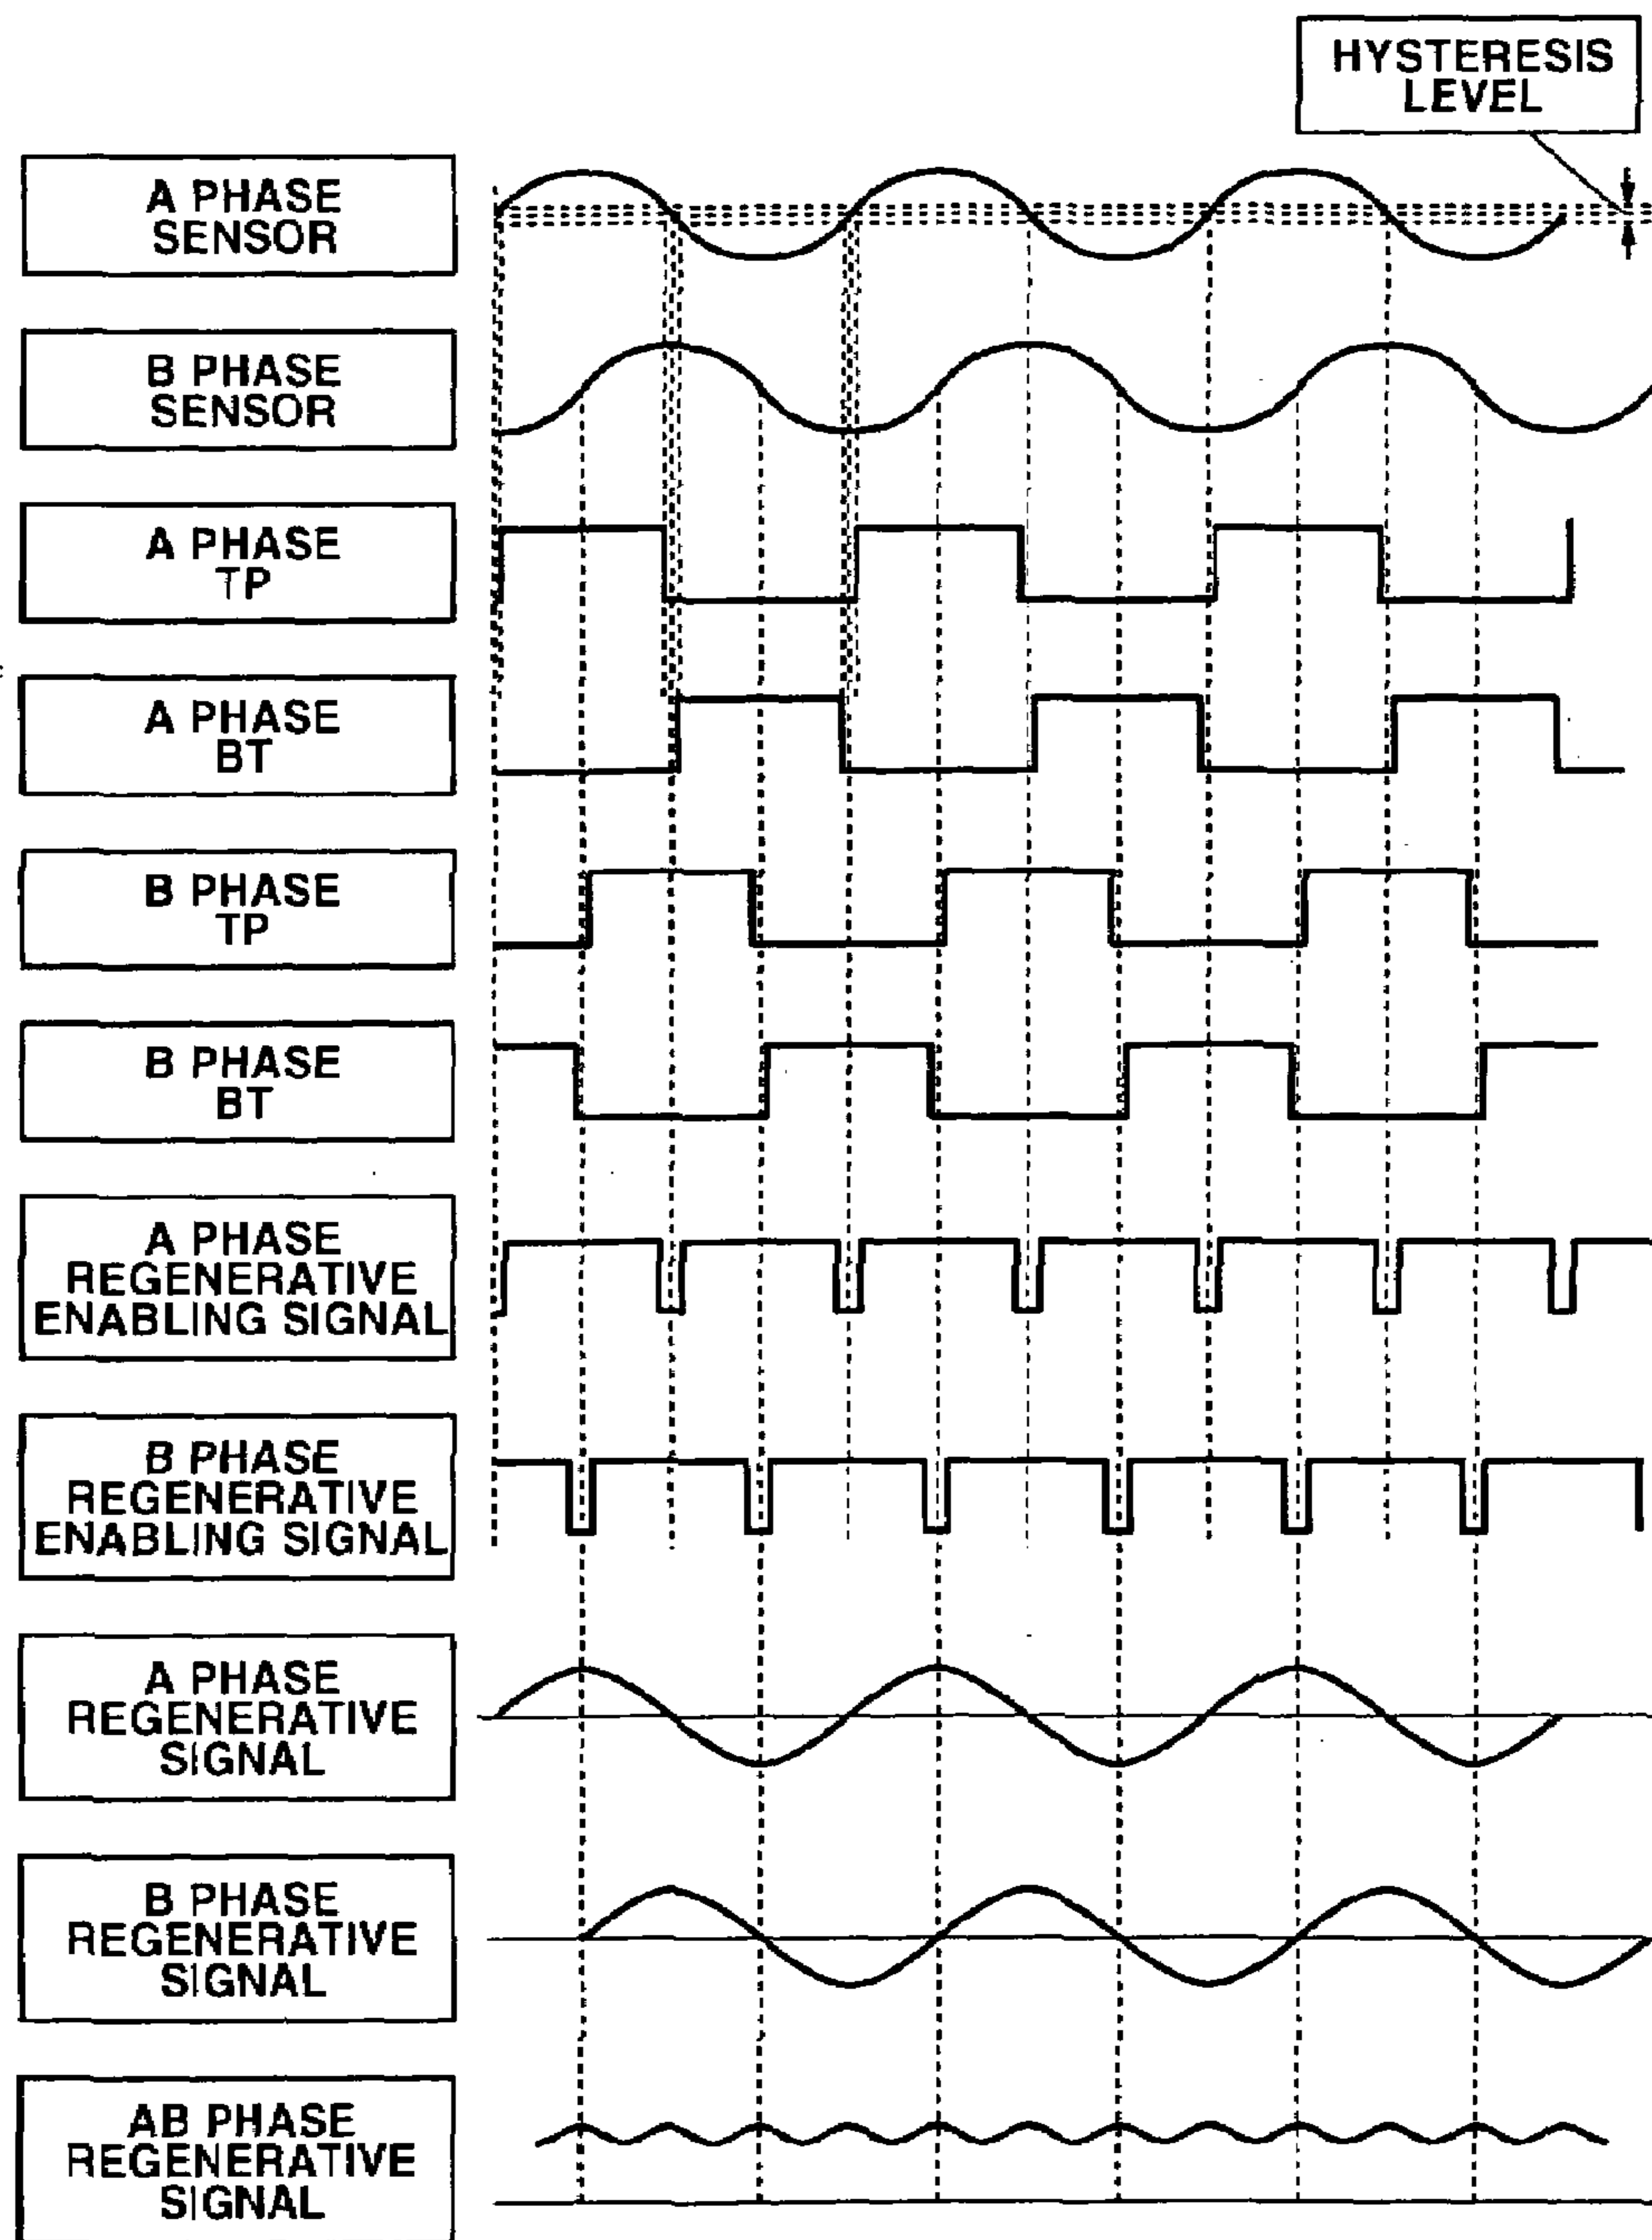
HYSTERESIS LEVEL

A PHASE SENSOR

B PHASE SENSOR

A PHASE TP

A PHASE BT

B PHASE TP

B PHASE BT

A PHASE REGENERATIVE ENABLING SIGNAL

B PHASE REGENERATIVE ENABLING SIGNAL

A PHASE REGENERATIVE SIGNAL

B PHASE REGENERATIVE SIGNAL

AB PHASE REGENERATIVE SIGNAL